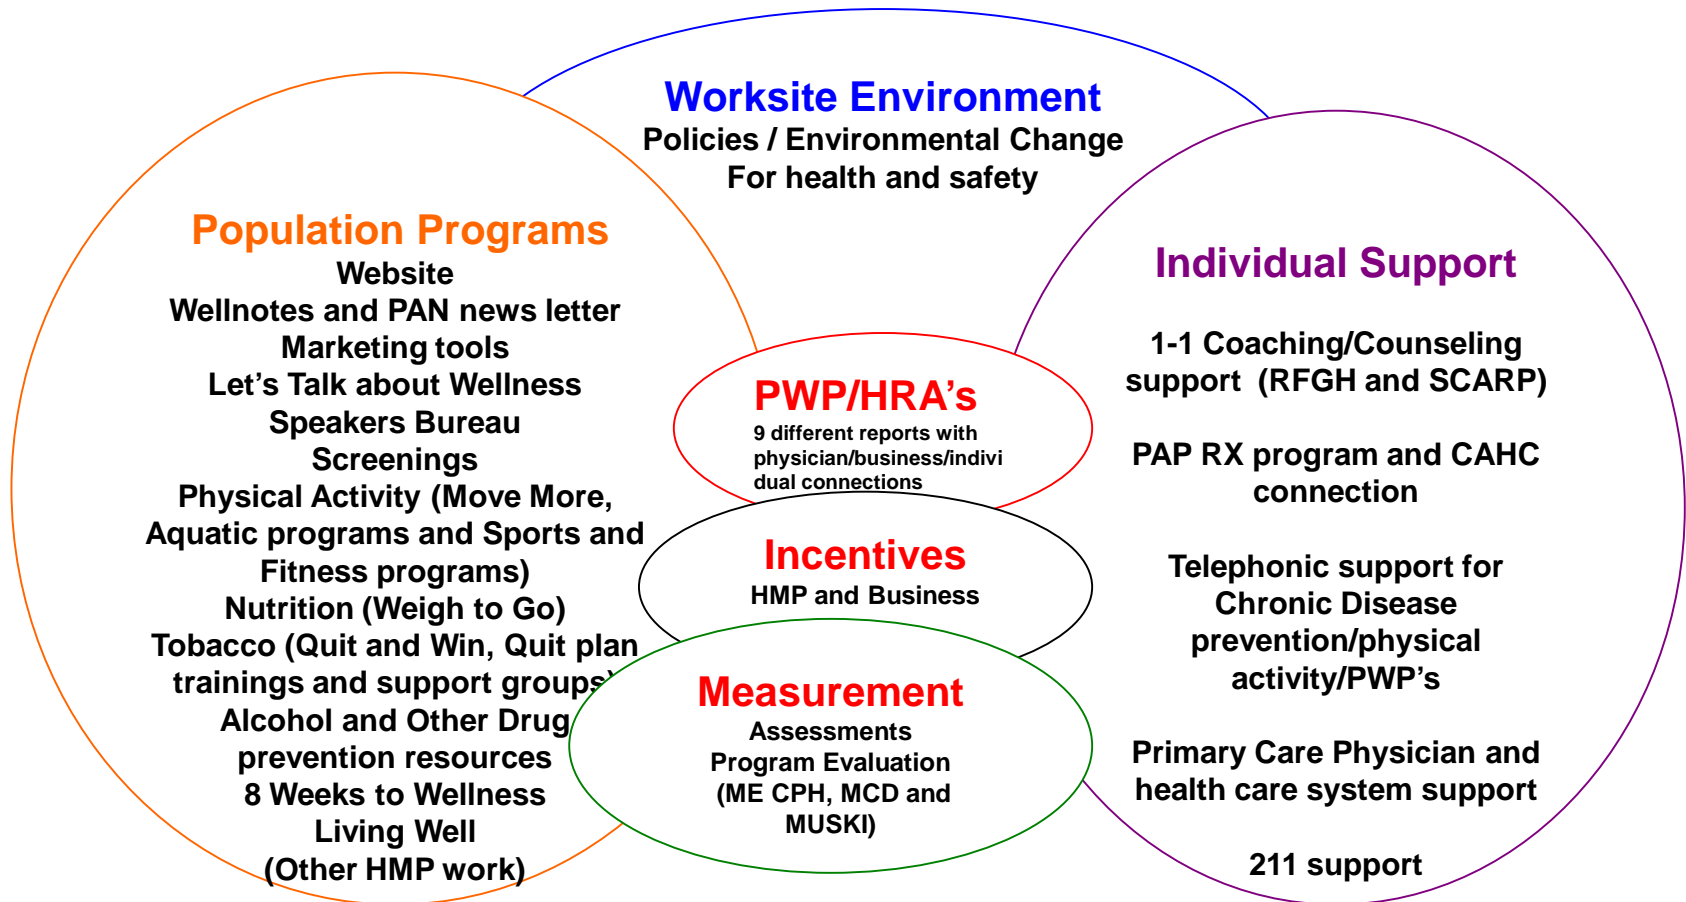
Worksite Environment
Policies / Environmental Change
For health and safety

Population Programs
Website
Wellnotes and PAN news letter
Marketing tools
Let's Talk about Wellness
Speakers Bureau
Screenings
Physical Activity (Move More, Aquatic programs and Sports and Fitness programs)
Nutrition (Weigh to Go)
Tobacco (Quit and Win, Quit plan trainings and support groups)
Alcohol and Other Drug prevention resources
8 Weeks to Wellness
Living Well
(Other HMP work)

PWP/HRA's
9 different reports with physician/business/individual connections

Incentives
HMP and Business

Measurement
Assessments
Program Evaluation
(ME CPH, MCD and MUSKI)

Individual Support

1-1 Coaching/Counseling support (RFGH and SCARP)

PAP RX program and CAHC connection

Telephonic support for Chronic Disease prevention/physical activity/PWP's

Primary Care Physician and health care system support

211 support